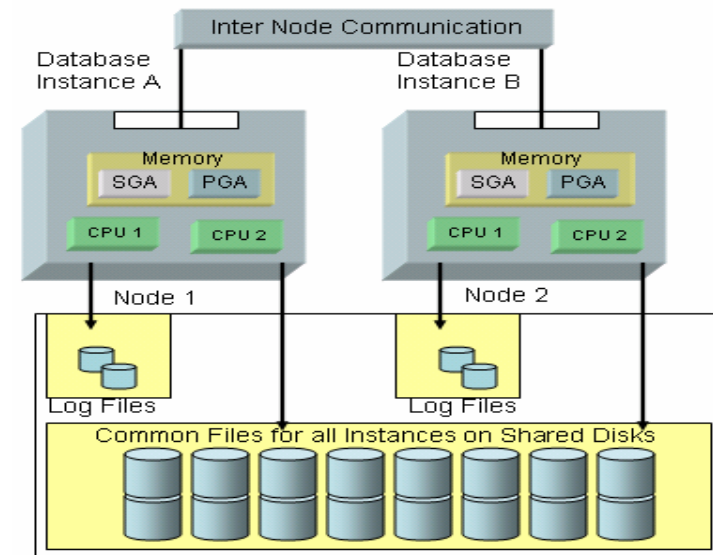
Inter Node Communication

Database Instance A

Database Instance B

Memory
SGA
PGA
CPU 1
CPU 2

Memory
SGA
PGA
CPU 1
CPU 2

Node 1

Node 2

Log Files

Log Files

Common Files for all Instances on Shared Disks